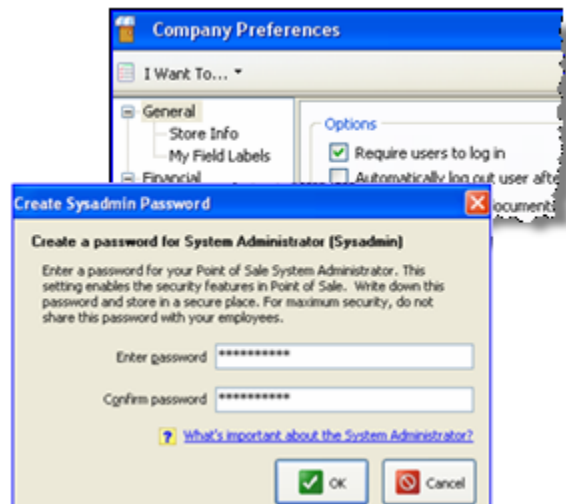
Company Preferences

I Want To...

General
Store Info
My Field Labels
Financial

Options
Require users to log in
Automatically log out user afte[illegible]
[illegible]ocument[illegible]

Create Sysadmin Password

Create a password for System Administrator (Sysadmin)

Enter a password for your Point of Sale System Administrator. This setting enables the security features in Point of Sale. Write down this password and store in a secure place. For maximum security, do not share this password with your employees.

Enter password **********

Confirm password **********

What's important about the System Administrator?

OK

Cancel